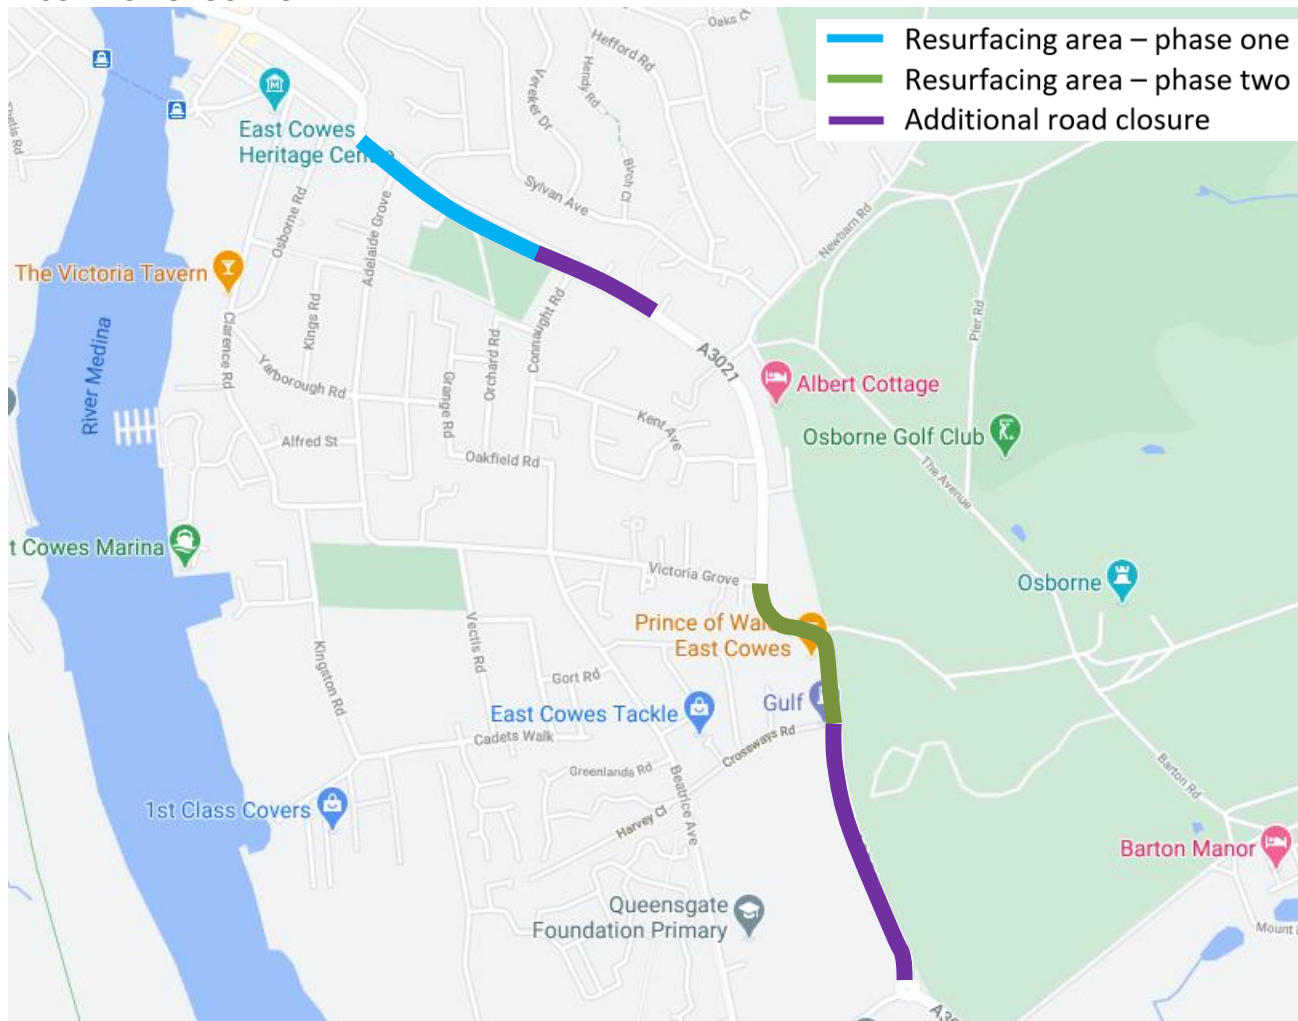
Resurfacing area – phase one
Resurfacing area – phase two
Additional road closure

Oaks Cl
Hefford Rd
Vereker Dr
Hendy Rd
Birch Cl
Sylvan Ave
Newbarn Rd
East Cowes Heritage Cen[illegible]
Osborne Rd
Adelaide Grove
The Victoria Tavern
Connaught Rd
Kings Rd
Clarence Rd
Yarborough Rd
Orchard Rd
Grange Rd
A3021
Albert Cottage
Pier Rd
River Medina
Alfred St
Oakfield Rd
Kent Ave
Osborne Golf Club
The Avenue
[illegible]t Cowes Marina
Victoria Grove
Osborne
Prince of Wa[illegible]
East Cowes
Vectis Rd
Kingston Rd
Gort Rd
Gulf
East Cowes Tackle
Cadets Walk
Crossways Rd
Greenlands Rd
Beatrice Ave
Barton Rd
1st Class Covers
Harvey Cl
Barton Manor
Queensgate Foundation Primary
Mount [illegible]
A3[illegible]